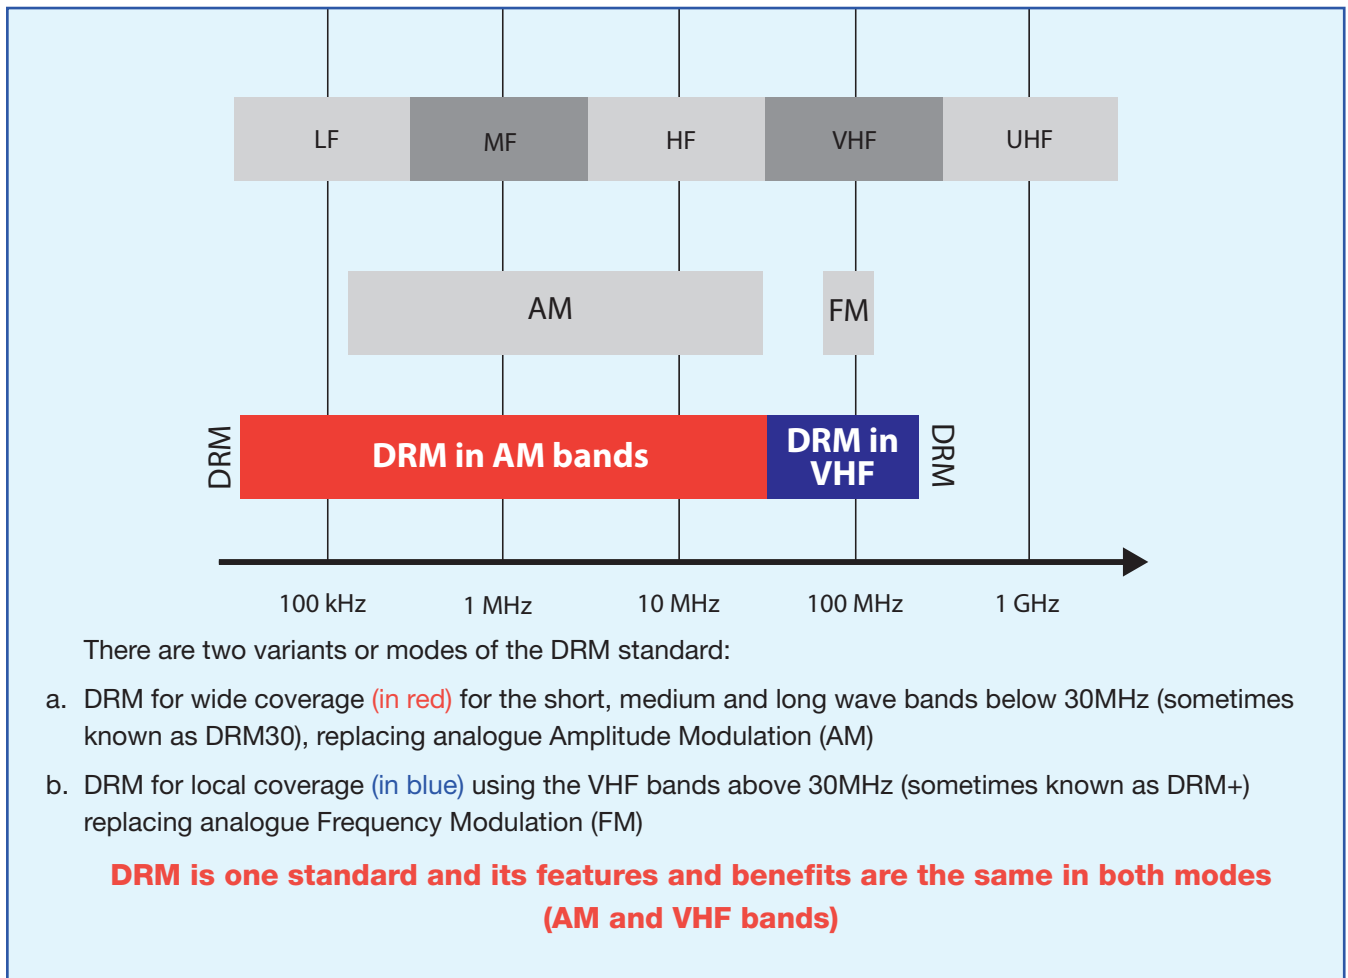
LF MF HF VHF UHF

AM

FM

DRM

DRM in AM bands

DRM in VHF

DRM

100 kHz 1 MHz 10 MHz 100 MHz 1 GHz

There are two variants or modes of the DRM standard:

a. DRM for wide coverage (in red) for the short, medium and long wave bands below 30MHz (sometimes known as DRM30), replacing analogue Amplitude Modulation (AM)

b. DRM for local coverage (in blue) using the VHF bands above 30MHz (sometimes known as DRM+) replacing analogue Frequency Modulation (FM)

DRM is one standard and its features and benefits are the same in both modes (AM and VHF bands)